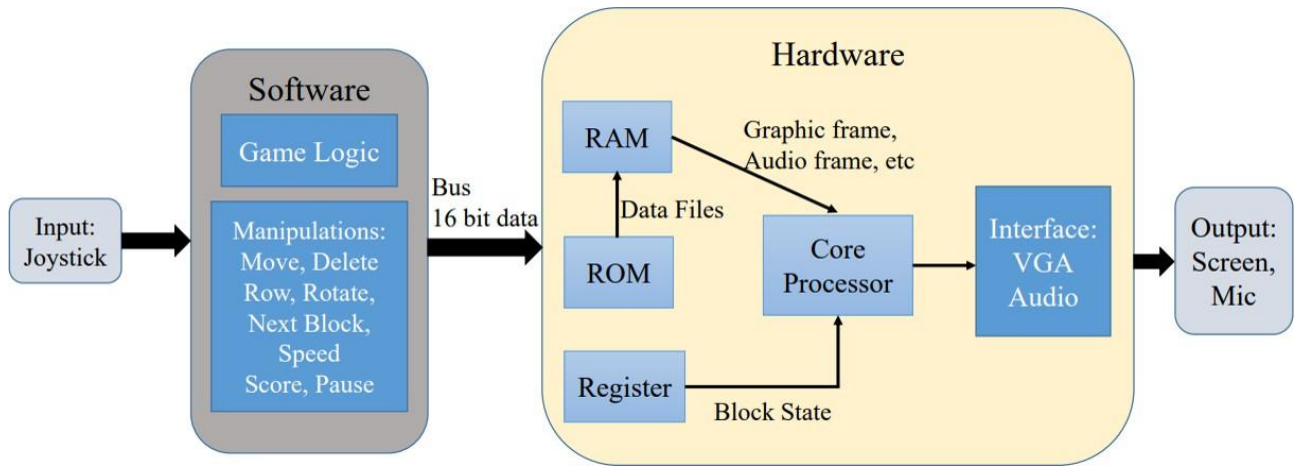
Input: Joystick

Software

Game Logic

Manipulations: Move, Delete Row, Rotate, Next Block, Speed Score, Pause

Bus
16 bit data

Hardware

RAM

Graphic frame, Audio frame, etc

Data Files

ROM

Core Processor

Register

Block State

Interface: VGA Audio

Output: Screen, Mic